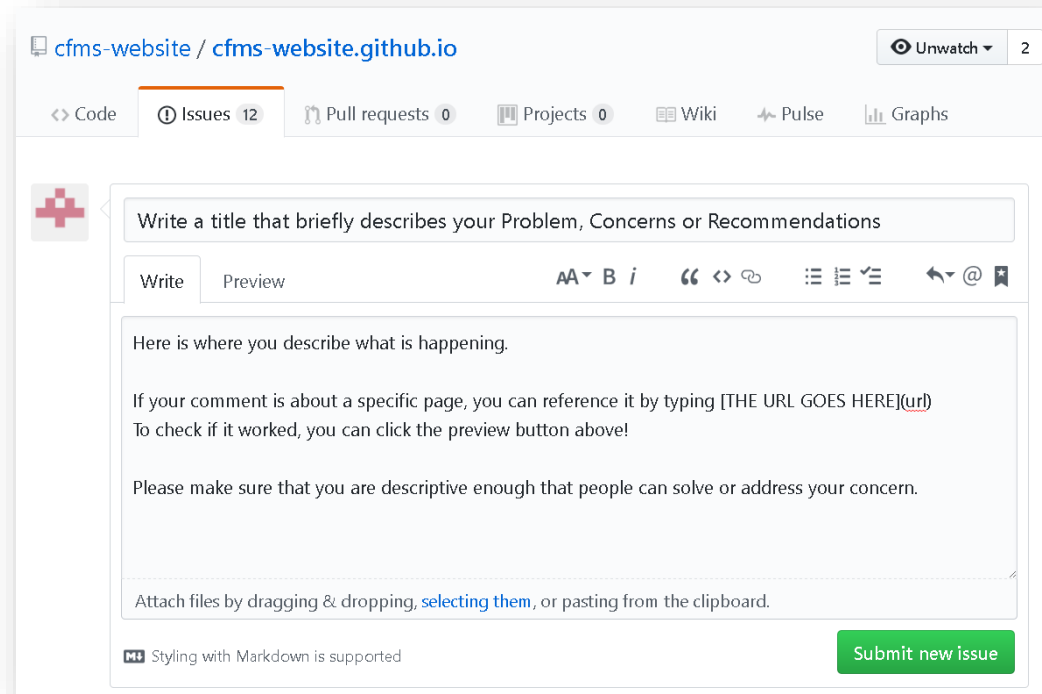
cfms-website / cfms-website.github.io

Unwatch 2

<> Code
Issues 12
Pull requests 0
Projects 0
Wiki
Pulse
Graphs

Write a title that briefly describes your Problem, Concerns or Recommendations

Write
Preview

AA B i

Here is where you describe what is happening.

If your comment is about a specific page, you can reference it by typing [THE URL GOES HERE](url)
To check if it worked, you can click the preview button above!

Please make sure that you are descriptive enough that people can solve or address your concern.

Attach files by dragging & dropping, selecting them, or pasting from the clipboard.

Styling with Markdown is supported

Submit new issue